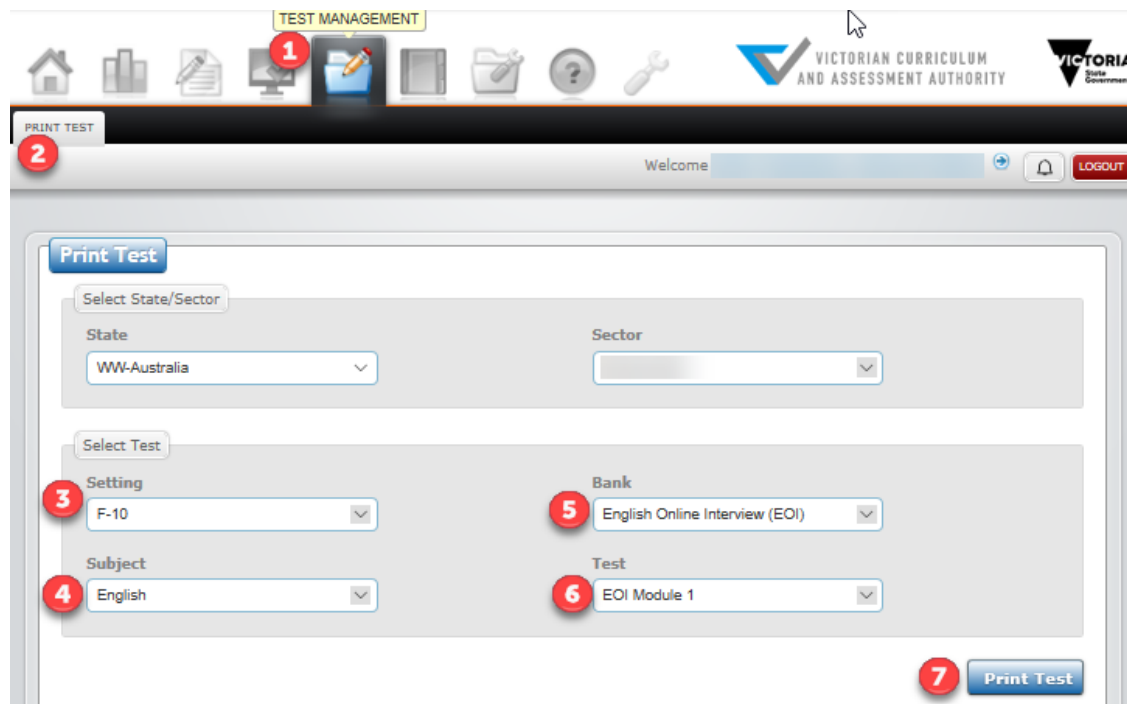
TEST MANAGEMENT

1

VICTORIAN CURRICULUM AND ASSESSMENT AUTHORITY

VICTORIA State Government

PRINT TEST

2

Welcome

LOGOUT

Print Test

Select State/Sector

State

WW-Australia

Sector

Select Test

Setting

3

F-10

Bank

5

English Online Interview (EOI)

Subject

4

English

Test

6

EOI Module 1

7

Print Test